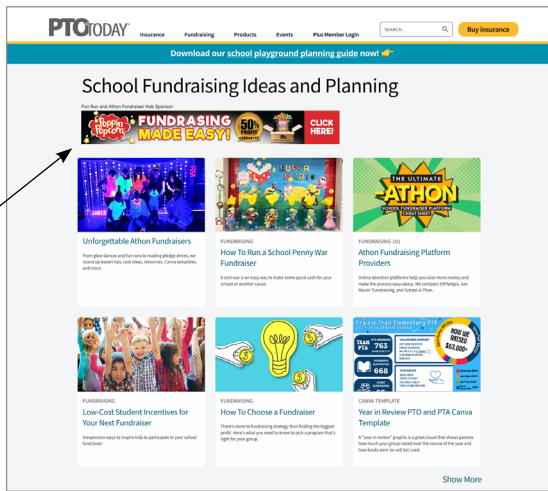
PTO TODAY Insurance Fundraising Products Events Plus Member Login SEARCH... Buy insurance

Download our school playground planning guide now! 👉

School Fundraising Ideas and Planning

Fun Run and Athon Fundraiser Hub Sponsor:

Poppin Popcorn FUNDRAISING MADE EASY! 50% PROFIT CLICK HERE!

Unforgettable Athon Fundraisers

From glow dances and fun runs to reading pledge drives, we round up expert tips, cool ideas, resources, Canva templates, and more.

FUNDRAISING
How To Run a School Penny War Fundraiser

A coin war is an easy way to make some quick cash for your school or another cause.

THE ULTIMATE ATHON SCHOOL FUNDRAISER PLATFORM CHEAT SHEET

FUNDRAISING 101
Athon Fundraising Platform Providers

Online donation platforms help you raise more money and make the process easy-peasy. We compare 99Pledges, Get Movin' Fundraising, and School-A-Thon.

FUNDRAISING
Low-Cost Student Incentives for Your Next Fundraiser

Inexpensive ways to inspire kids to participate in your school fundraiser.

FUNDRAISING
How To Choose a Fundraiser

There's more to fundraising strategy than finding the biggest profit. Here's what you need to know to pick a program that's right for your group.

Prairie Trail Elementary PTA HOW WE RAISED $63,000+

CANVA TEMPLATE
Year in Review PTO and PTA Canva Template

A "year in review" graphic is a great visual that shows parents how much your group raised over the course of the year and how funds were (or will be) used.

Show More